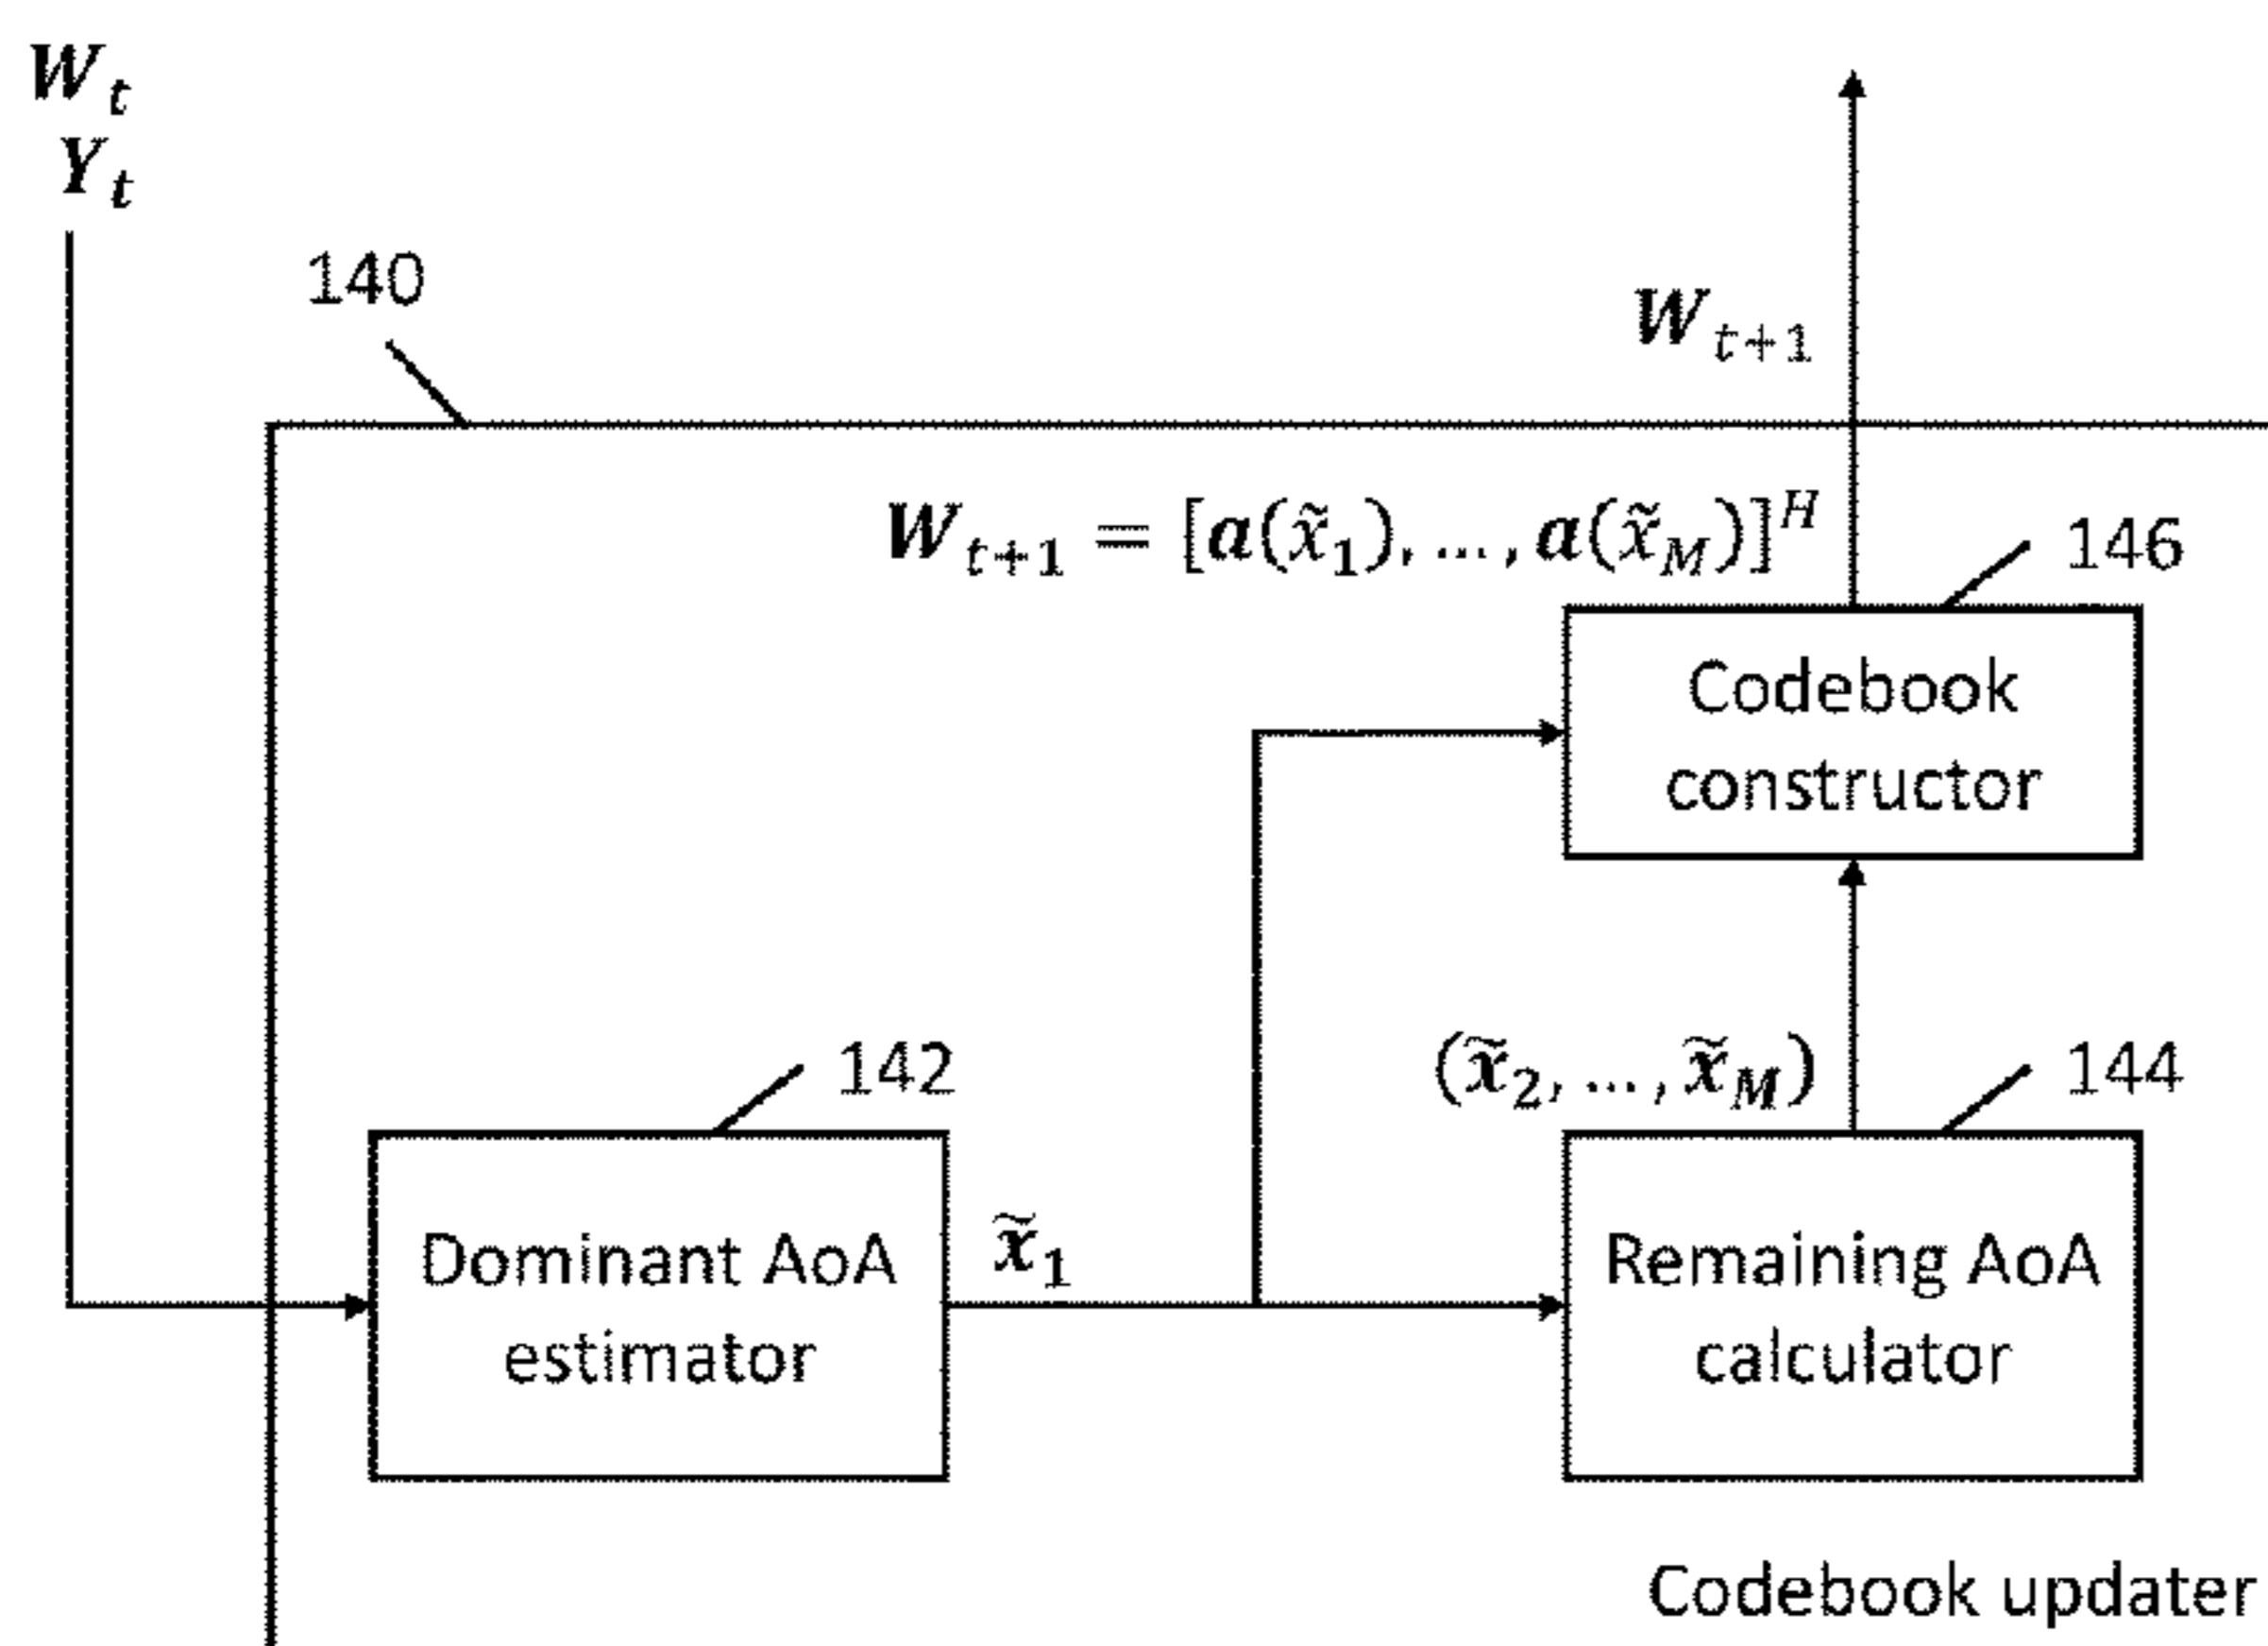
$\boldsymbol{W}_t$
$\boldsymbol{Y}_t$

140

$\boldsymbol{W}_{t+1}$

$\boldsymbol{W}_{t+1} = [\boldsymbol{a}(\tilde{x}_1), \ldots, \boldsymbol{a}(\tilde{x}_M)]^H$

146

Codebook constructor

142

$(\tilde{\boldsymbol{x}}_2, \ldots, \tilde{\boldsymbol{x}}_M)$

144

Dominant AoA estimator

$\tilde{\boldsymbol{x}}_1$

Remaining AoA calculator

Codebook updater